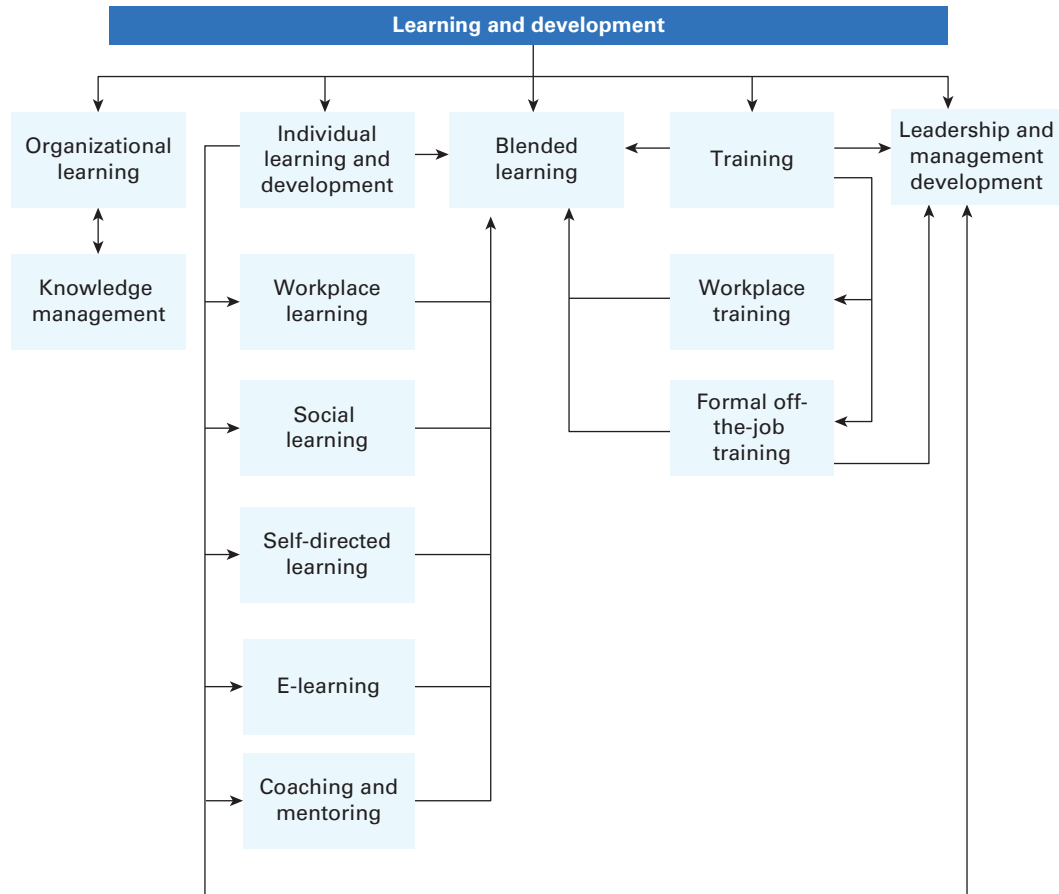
Learning and development

Organizational learning

Individual learning and development

Blended learning

Training

Leadership and management development

Knowledge management

Workplace learning

Workplace training

Social learning

Formal off-the-job training

Self-directed learning

E-learning

Coaching and mentoring